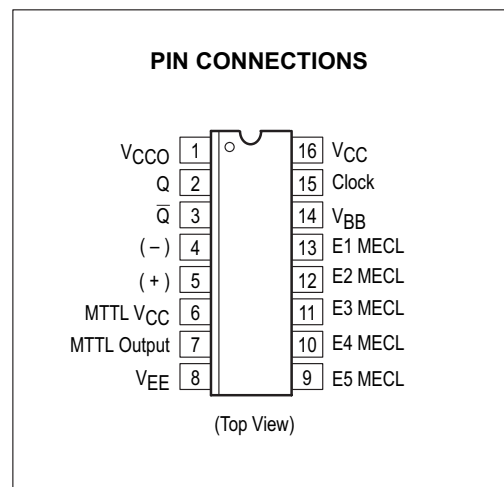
PIN CONNECTIONS

$V_{CCO}$ 1
Q 2
$\overline{Q}$ 3
( − ) 4
( + ) 5
MTTL $V_{CC}$ 6
MTTL Output 7
$V_{EE}$ 8

16 $V_{CC}$
15 Clock
14 $V_{BB}$
13 E1 MECL
12 E2 MECL
11 E3 MECL
10 E4 MECL
9 E5 MECL

(Top View)